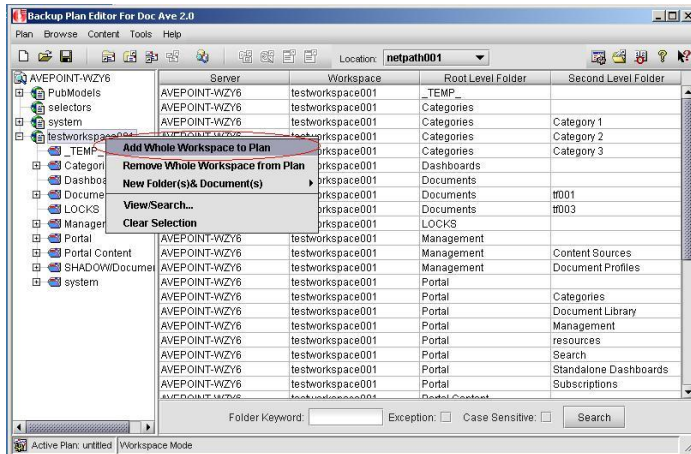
Backup Plan Editor For Doc Ave 2.0

Plan Browse Content Tools Help

Location: netpath001

AVEPOINT-WZY6
PubModels
selectors
system
testworkspace001
_TEMP_
Categori
Dashboa
Docume
LOCKS
Manager
Portal
Portal Content
SHADOW/Documen
system

Add Whole Workspace to Plan
Remove Whole Workspace from Plan
New Folder(s)& Document(s)
View/Search...
Clear Selection

| Server | Workspace | Root Level Folder | Second Level Folder |
|---|---|---|---|
| AVEPOINT-WZY6 | testworkspace001 | _TEMP_ | |
| AVEPOINT-WZY6 | testworkspace001 | Categories | |
| AVEPOINT-WZY6 | testworkspace001 | Categories | Category 1 |
| AVEPOINT-WZY6 | testworkspace001 | Categories | Category 2 |
| | rkspace001 | Categories | Category 3 |
| | rkspace001 | Dashboards | |
| | rkspace001 | Documents | |
| | rkspace001 | Documents | tf001 |
| | rkspace001 | Documents | tf003 |
| | rkspace001 | LOCKS | |
| AVEPOINT-WZY6 | testworkspace001 | Management | |
| AVEPOINT-WZY6 | testworkspace001 | Management | Content Sources |
| AVEPOINT-WZY6 | testworkspace001 | Management | Document Profiles |
| AVEPOINT-WZY6 | testworkspace001 | Portal | |
| AVEPOINT-WZY6 | testworkspace001 | Portal | Categories |
| AVEPOINT-WZY6 | testworkspace001 | Portal | Document Library |
| AVEPOINT-WZY6 | testworkspace001 | Portal | Management |
| AVEPOINT-WZY6 | testworkspace001 | Portal | resources |
| AVEPOINT-WZY6 | testworkspace001 | Portal | Search |
| AVEPOINT-WZY6 | testworkspace001 | Portal | Standalone Dashboards |
| AVEPOINT-WZY6 | testworkspace001 | Portal | Subscriptions |
| AVEPOINT-WZY6 | testworkspace001 | Portal Content | |

Folder Keyword: Exception: Case Sensitive: Search

Active Plan: untitled Workspace Mode